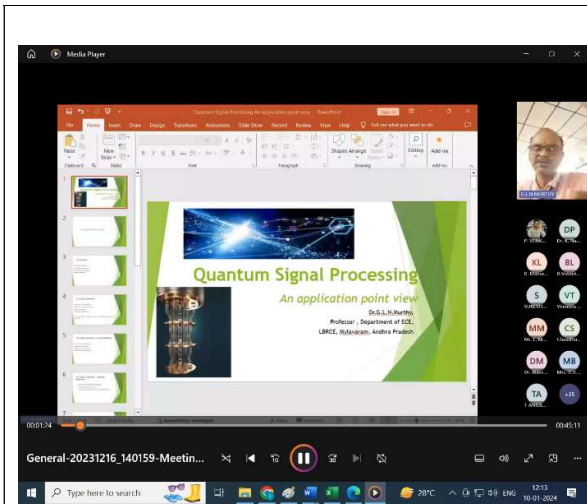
Media Player

Quantum Signal Processing An application point view - PowerPoint

File Home Insert Draw Design Transitions Animations Slide Show Record Review View Help Tell me what you want to do

Paste New Slide Shapes Arrange Quick Styles Editing Add-ins
Clipboard Slides Font Paragraph Drawing Add-ins

Quantum Signal Processing

An application point view

Dr.G.L.N.Murthy,
Professor , Department of ECE,
LBRCE, Mylavaram, Andhra Pradesh

G.L.N.MURTHY

DP
KL BL
S VT
MM CS
DM MB
TA +26

00:01:24 00:45:11

General-20231216_140159-Meetin...

Type here to search

28°C ENG 12:13 10-01-2024